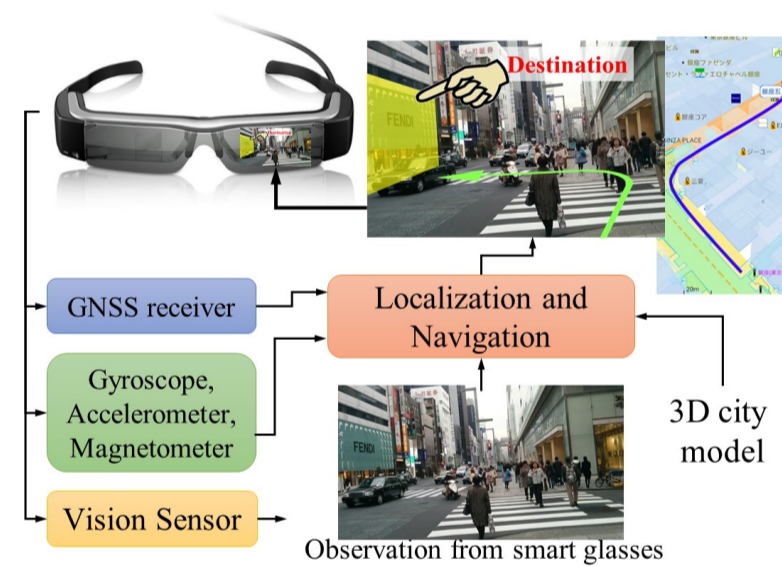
Destination

FENDI

GNSS receiver

Localization and Navigation

Gyroscope, Accelerometer, Magnetometer

3D city model

Vision Sensor

FENDI

Observation from smart glasses

銀座ファサゲ

ギンザ PLACE

20m